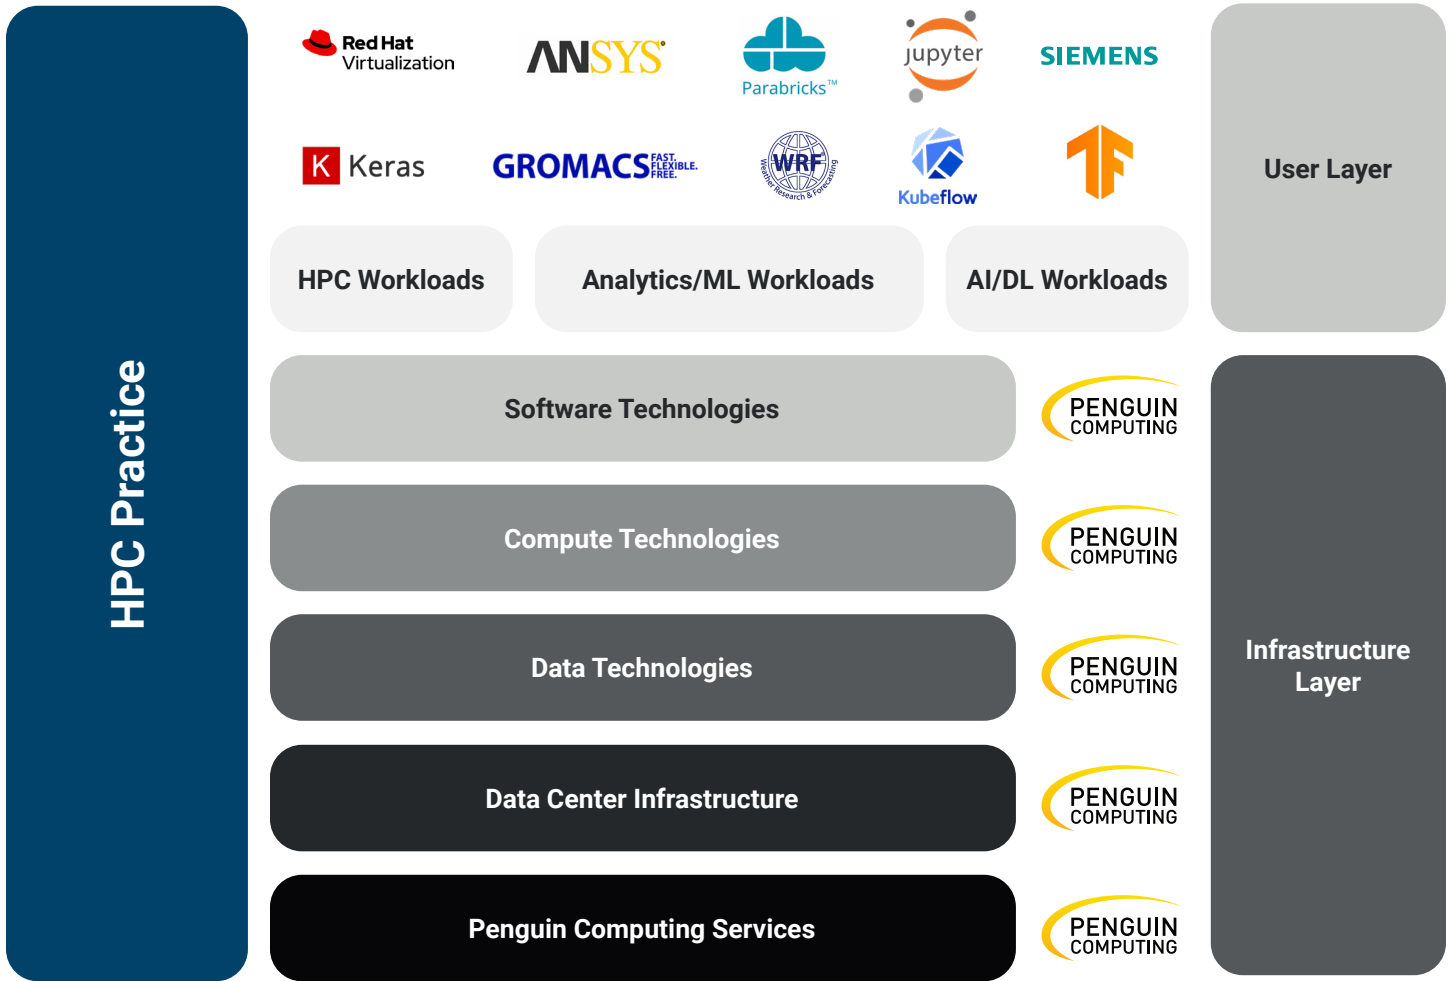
HPC Practice

Red Hat Virtualization

ANSYS

Parabricks™

jupyter

SIEMENS

K Keras

GROMACS FAST. FLEXIBLE. FREE.

WRF Weather Research & Forecasting

Kubeflow

User Layer

HPC Workloads

Analytics/ML Workloads

AI/DL Workloads

Software Technologies

PENGUIN COMPUTING

Compute Technologies

PENGUIN COMPUTING

Data Technologies

PENGUIN COMPUTING

Data Center Infrastructure

PENGUIN COMPUTING

Penguin Computing Services

PENGUIN COMPUTING

Infrastructure Layer